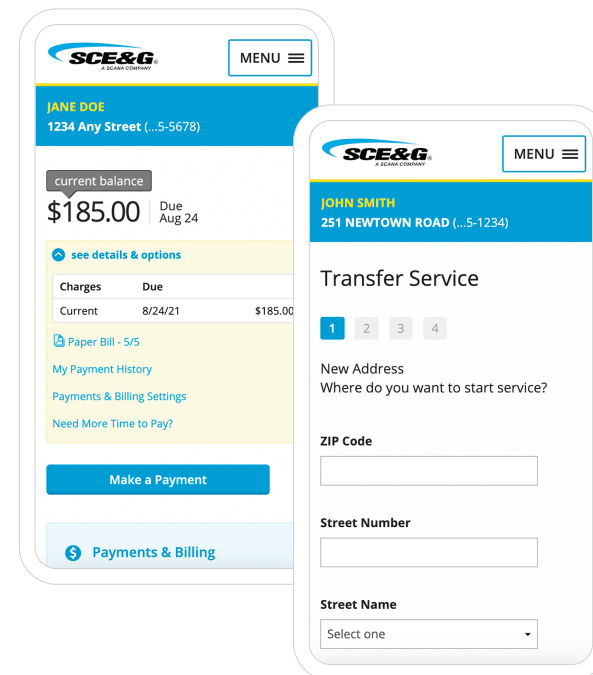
SCE&G
A SCANA COMPANY

MENU

JANE DOE
1234 Any Street (...5-5678)

current balance
$185.00 Due Aug 24

see details & options

| Charges | Due | |
|---|---|---|
| Current | 8/24/21 | $185.00 |

Paper Bill - 5/5
My Payment History
Payments & Billing Settings
Need More Time to Pay?

Make a Payment

Payments & Billing

SCE&G
A SCANA COMPANY

MENU

JOHN SMITH
251 NEWTOWN ROAD (...5-1234)

Transfer Service

1 2 3 4

New Address
Where do you want to start service?

ZIP Code

Street Number

Street Name
Select one